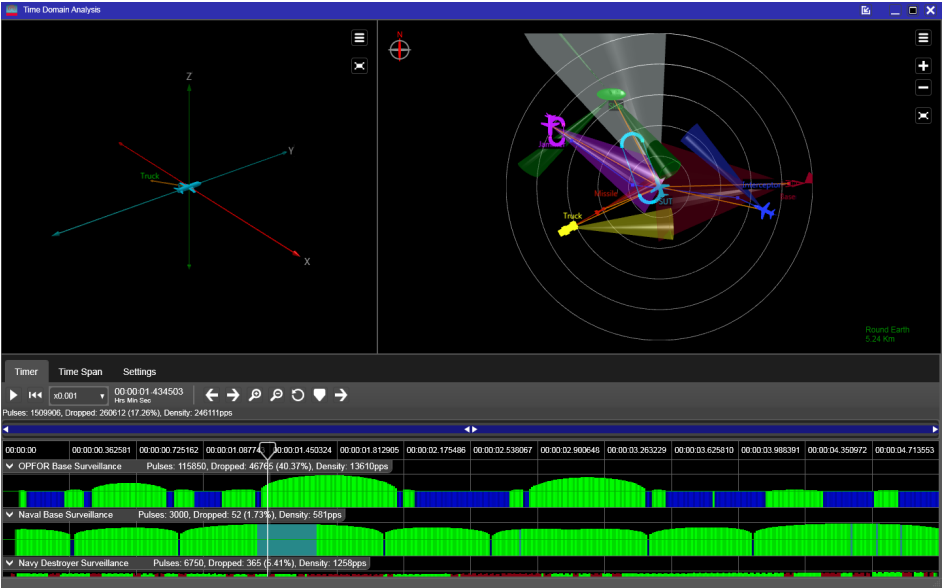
Time Domain Analysis

Z

Y

Truck

X

N

Jammer

Missile

SUT

Truck

Helicopter

Ship

Round Earth
5.24 Km

Timer
Time Span
Settings

x0.001
00:00:01.434503
Hrs Min Sec

Pulses: 1509906, Dropped: 260612 (17.26%), Density: 246111pps

| 00:00:00 | 00:00:00.362581 | 00:00:00.725162 | 00:00:01.08774 | 00:00:01.450324 | 00:00:01.812905 | 00:00:02.175486 | 00:00:02.538067 | 00:00:02.900648 | 00:00:03.263229 | 00:00:03.625810 | 00:00:03.988391 | 00:00:04.350972 | 00:00:04.713553 |
|---|---|---|---|---|---|---|---|---|---|---|---|---|---|

OPFOR Base Surveillance Pulses: 115850, Dropped: 46765 (40.37%), Density: 13610pps

Naval Base Surveillance Pulses: 3000, Dropped: 52 (1.73%), Density: 581pps

Navy Destroyer Surveillance Pulses: 6750, Dropped: 365 (5.41%), Density: 1258pps